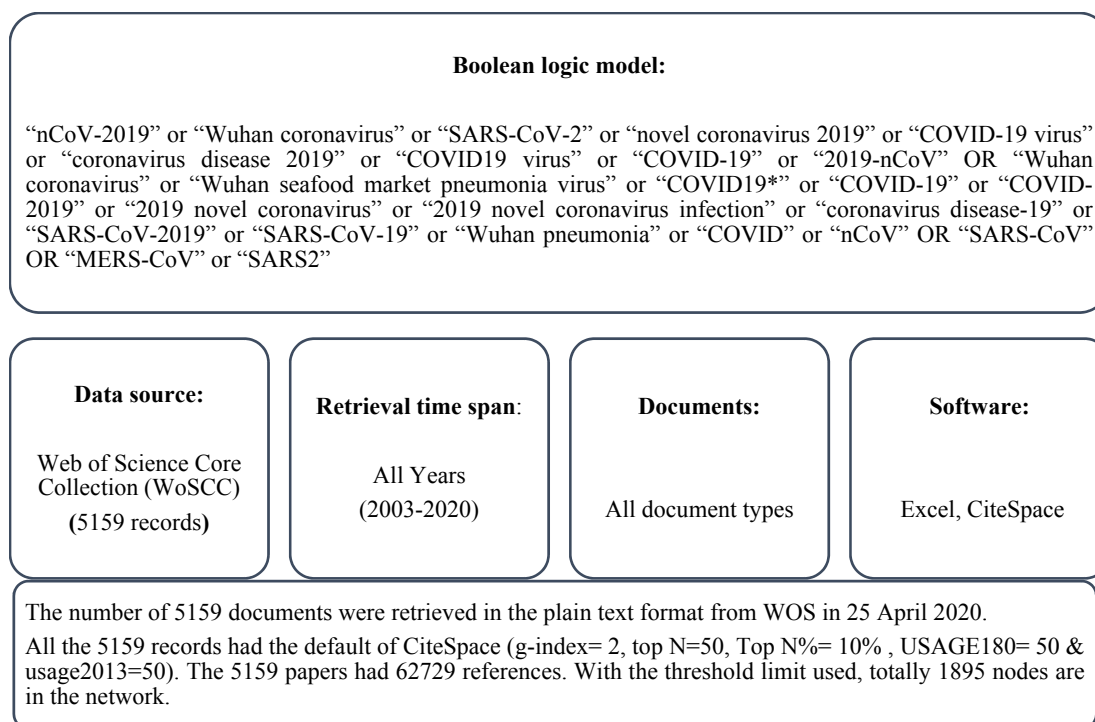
**Boolean logic model:**

“nCoV-2019” or “Wuhan coronavirus” or “SARS-CoV-2” or “novel coronavirus 2019” or “COVID-19 virus” or “coronavirus disease 2019” or “COVID19 virus” or “COVID-19” or “2019-nCoV” OR “Wuhan coronavirus” or “Wuhan seafood market pneumonia virus” or “COVID19*” or “COVID-19” or “COVID-2019” or “2019 novel coronavirus” or “2019 novel coronavirus infection” or “coronavirus disease-19” or “SARS-CoV-2019” or “SARS-CoV-19” or “Wuhan pneumonia” or “COVID” or “nCoV” OR “SARS-CoV” OR “MERS-CoV” or “SARS2”

**Data source:**

Web of Science Core Collection (WoSCC)
**(**5159 records**)**

**Retrieval time span**:

All Years
(2003-2020)

**Documents:**

All document types

**Software:**

Excel, CiteSpace

The number of 5159 documents were retrieved in the plain text format from WOS in 25 April 2020.

All the 5159 records had the default of CiteSpace (g-index= 2, top N=50, Top N%= 10% , USAGE180= 50 & usage2013=50). The 5159 papers had 62729 references. With the threshold limit used, totally 1895 nodes are in the network.